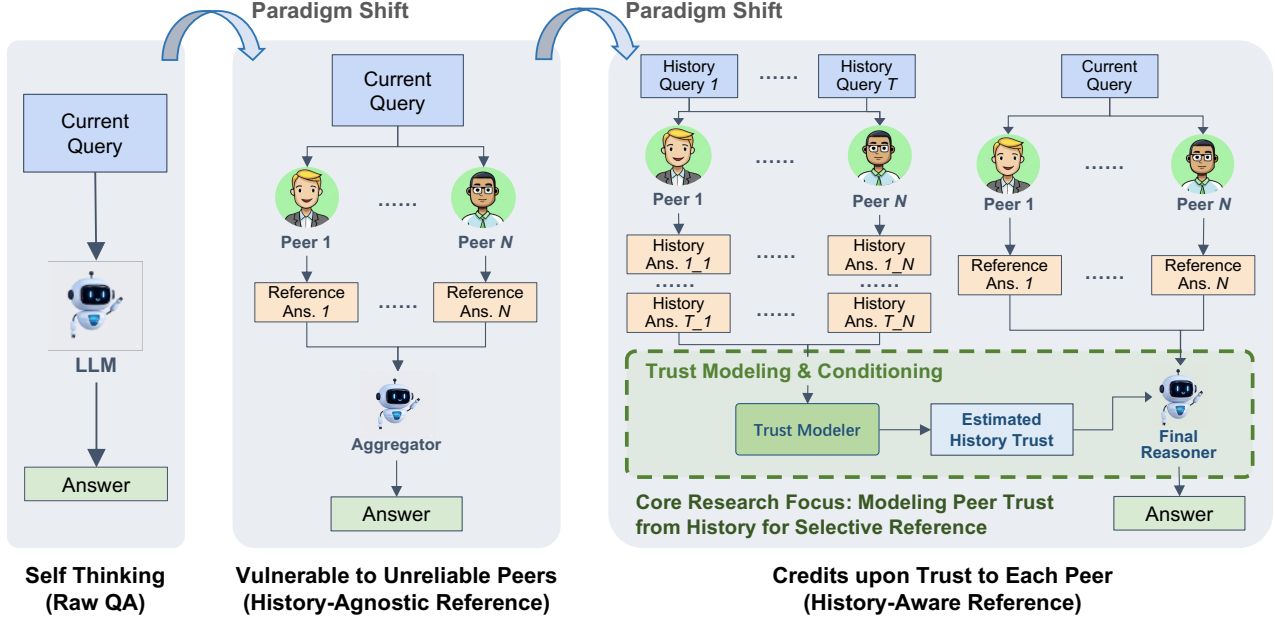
Paradigm Shift

Paradigm Shift

Current Query

LLM

Answer

Current Query

Peer 1

......

Peer $N$

Reference Ans. $1$

......

Reference Ans. $N$

Aggregator

Answer

History Query $1$

......

History Query $T$

Peer 1

......

Peer $N$

History Ans. $1\_1$

......

History Ans. $1\_N$

......

......

History Ans. $T\_1$

......

History Ans. $T\_N$

Current Query

Peer 1

......

Peer $N$

Reference Ans. $1$

......

Reference Ans. $N$

Trust Modeling & Conditioning

Trust Modeler

Estimated History Trust

Final Reasoner

Core Research Focus: Modeling Peer Trust from History for Selective Reference

Answer

Self Thinking (Raw QA)

Vulnerable to Unreliable Peers (History-Agnostic Reference)

Credits upon Trust to Each Peer (History-Aware Reference)